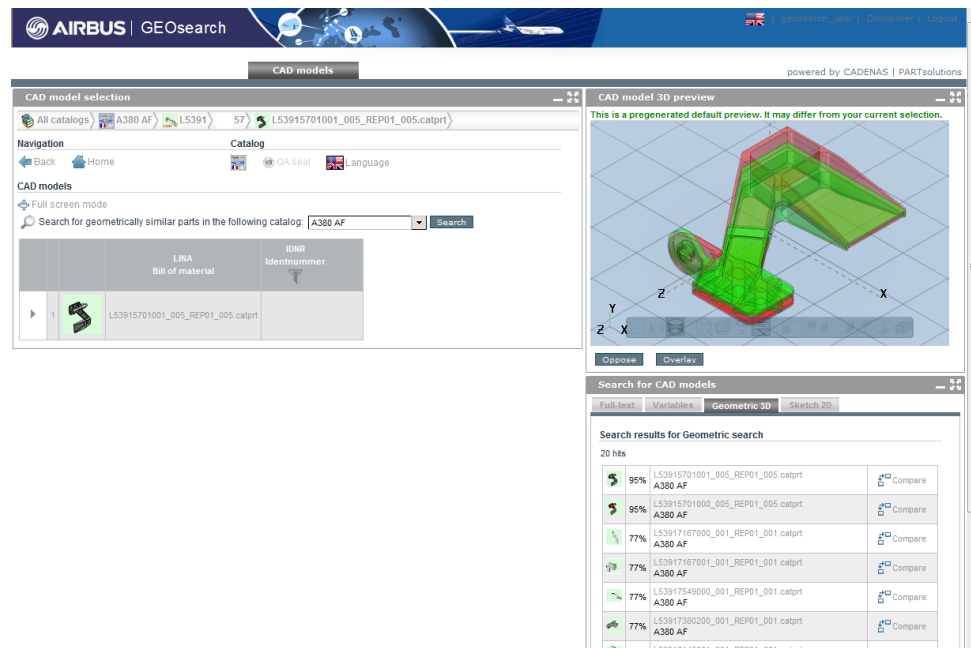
AIRBUS | GEOsearch

geosearch_user | Disclaimer | Logout

CAD models

powered by CADENAS | PARTsolutions

CAD model selection

All catalogs > A380 AF > L5391 > 57 > L53915701001_005_REP01_005.catprt

Navigation

Back Home

Catalog

QA seal Language

CAD models

Full screen mode

Search for geometrically similar parts in the following catalog: A380 AF Search

| | | | LINA Bill of material | IDNR Identnummer |
|---|---|---|---|---|
| | 1 | | L53915701001_005_REP01_005.catprt | |

CAD model 3D preview

This is a pregenerated default preview. It may differ from your current selection.

Z X Y Z X

Oppose Overlay

Search for CAD models

Full-text Variables Geometric 3D Sketch 2D

Search results for Geometric search

20 hits

| | | | |
|---|---|---|---|
| | 95% | L53915701001_005_REP01_005.catprt A380 AF | Compare |
| | 95% | L53915701000_005_REP01_005.catprt A380 AF | Compare |
| | 77% | L53917167000_001_REP01_001.catprt A380 AF | Compare |
| | 77% | L53917167001_001_REP01_001.catprt A380 AF | Compare |
| | 77% | L53917549000_001_REP01_001.catprt A380 AF | Compare |
| | 77% | L53917380200_001_REP01_001.catprt A380 AF | Compare |